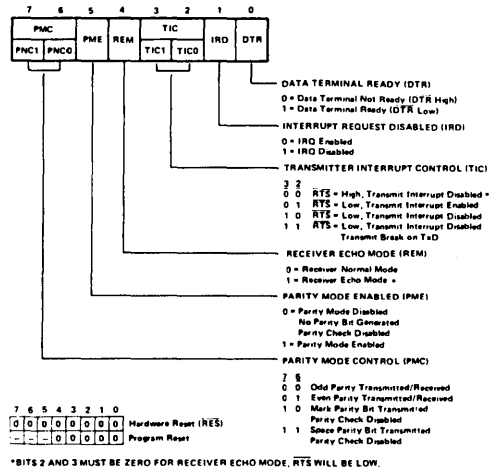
| 7 | 6 | 5 | 4 | 3 | 2 | 1 | 0 |
|---|---|---|---|---|---|---|---|
| PMC | | PME | REM | TIC | | IRD | DTR |
| PNC1 | PNC0 | | | TIC1 | TIC0 | | |

DATA TERMINAL READY (DTR)

0 = Data Terminal Not Ready ($\overline{DTR}$ High)
1 = Data Terminal Ready ($\overline{DTR}$ Low)

INTERRUPT REQUEST DISABLED (IRD)

0 = IRQ Enabled
1 = IRQ Disabled

TRANSMITTER INTERRUPT CONTROL (TIC)

3 2
0 0 $\overline{RTS}$ = High, Transmit Interrupt Disabled *
0 1 $\overline{RTS}$ = Low, Transmit Interrupt Enabled
1 0 $\overline{RTS}$ = Low, Transmit Interrupt Disabled
1 1 $\overline{RTS}$ = Low, Transmit Interrupt Disabled
Transmit Break on TxD

RECEIVER ECHO MODE (REM)

0 = Receiver Normal Mode
1 = Receiver Echo Mode *

PARITY MODE ENABLED (PME)

0 = Parity Mode Disabled
No Parity Bit Generated
Parity Check Disabled
1 = Parity Mode Enabled

PARITY MODE CONTROL (PMC)

7 6
0 0 Odd Parity Transmitted/Received
0 1 Even Parity Transmitted/Received
1 0 Mark Parity Bit Transmitted
Parity Check Disabled
1 1 Space Parity Bit Transmitted
Parity Check Disabled

| 7 | 6 | 5 | 4 | 3 | 2 | 1 | 0 | |
|---|---|---|---|---|---|---|---|---|
| 0 | 0 | 0 | 0 | 0 | 0 | 0 | 0 | Hardware Reset ($\overline{RES}$) |
| - | - | - | 0 | 0 | 0 | 0 | 0 | Program Reset |

*BITS 2 AND 3 MUST BE ZERO FOR RECEIVER ECHO MODE, $\overline{RTS}$ WILL BE LOW.